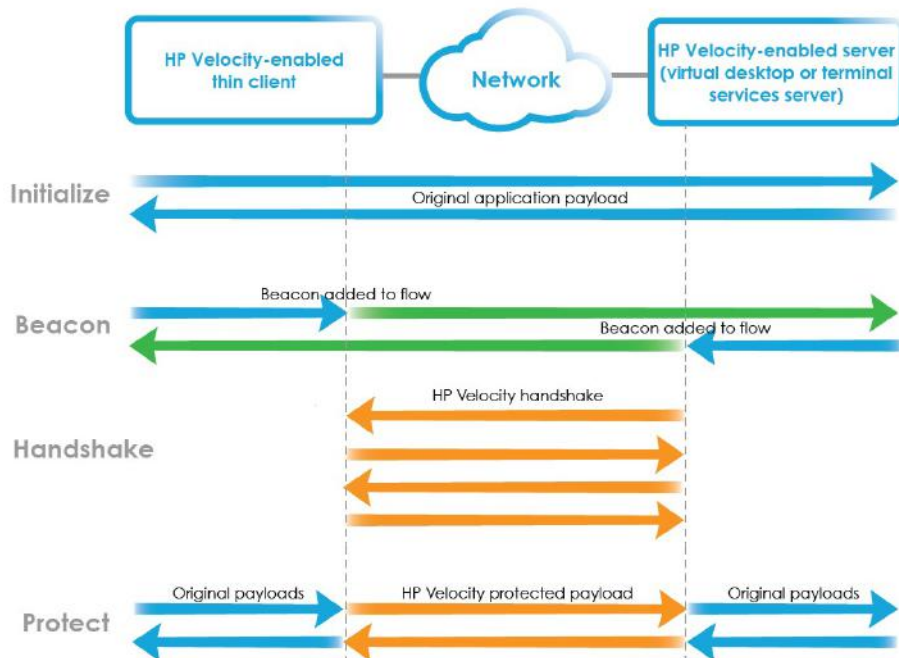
HP Velocity-enabled thin client

Network

HP Velocity-enabled server (virtual desktop or terminal services server)

Initialize

Original application payload

Beacon

Beacon added to flow

Beacon added to flow

HP Velocity handshake

Handshake

Original payloads

HP Velocity protected payload

Original payloads

Protect